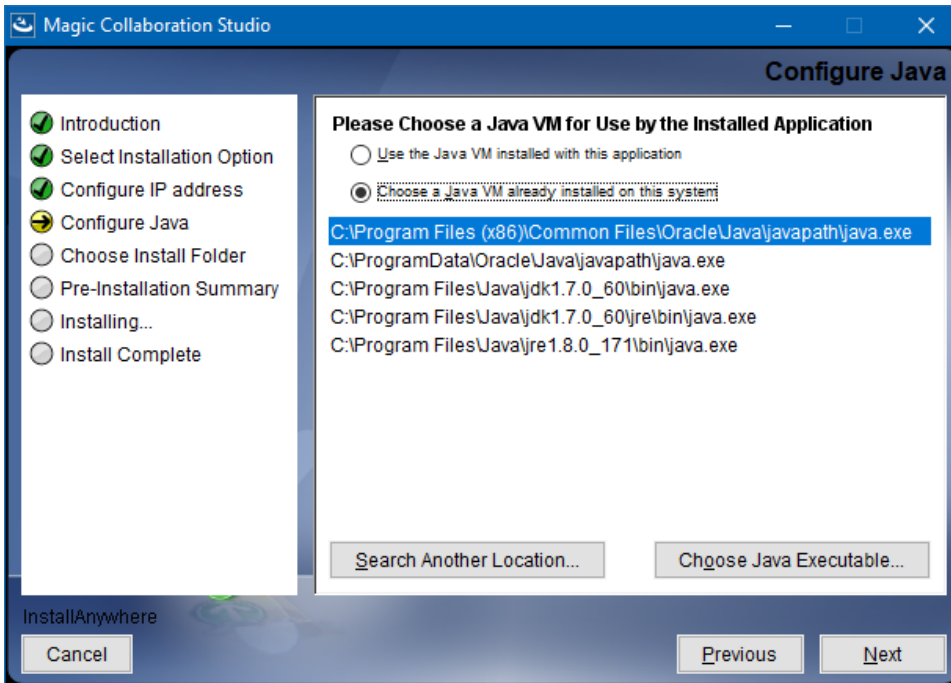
Magic Collaboration Studio

Configure Java

Introduction
Select Installation Option
Configure IP address
Configure Java
Choose Install Folder
Pre-Installation Summary
Installing...
Install Complete

Please Choose a Java VM for Use by the Installed Application

Use the Java VM installed with this application

Choose a Java VM already installed on this system

C:\Program Files (x86)\Common Files\Oracle\Java\javapath\java.exe
C:\ProgramData\Oracle\Java\javapath\java.exe
C:\Program Files\Java\jdk1.7.0_60\bin\java.exe
C:\Program Files\Java\jdk1.7.0_60\jre\bin\java.exe
C:\Program Files\Java\jre1.8.0_171\bin\java.exe

Search Another Location...
Choose Java Executable...

InstallAnywhere

Cancel
Previous
Next